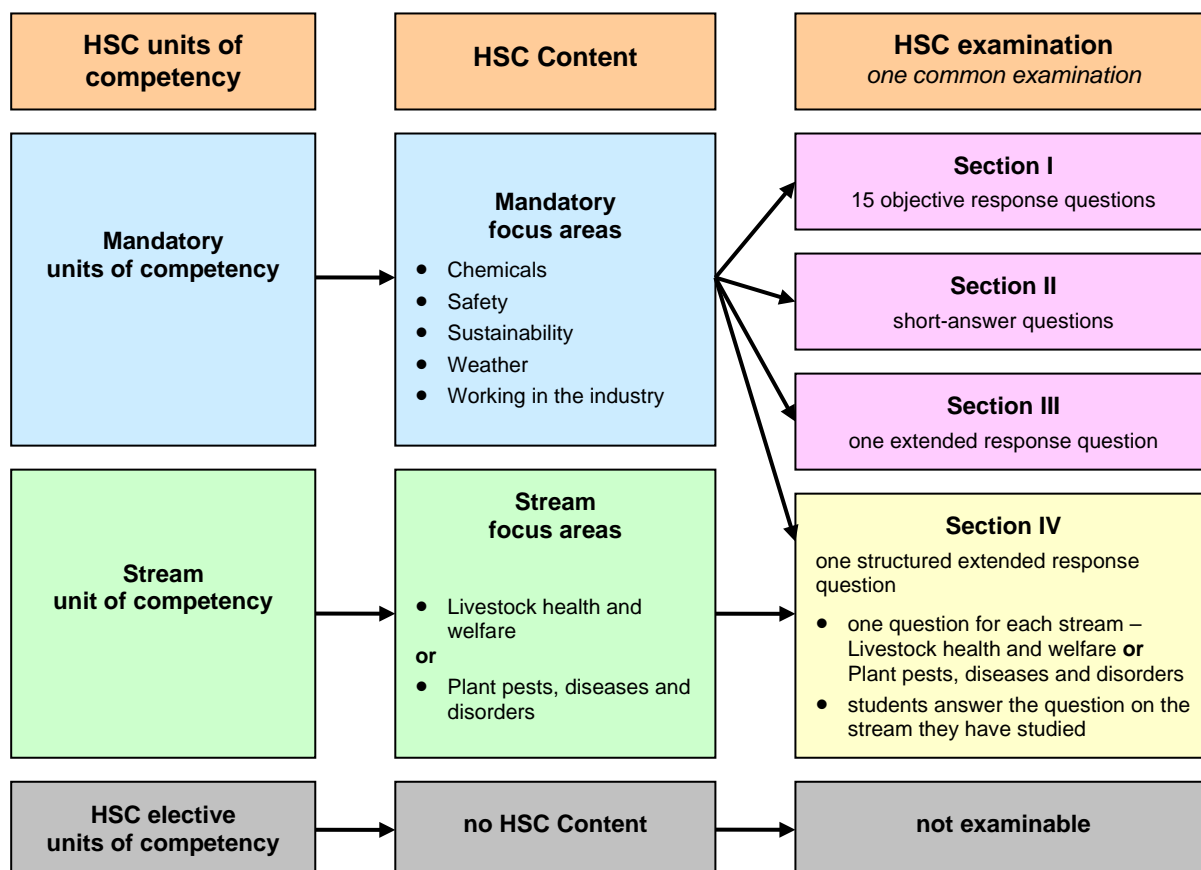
HSC units of competency

HSC Content

HSC examination
one common examination

Mandatory units of competency

Mandatory focus areas
- Chemicals
- Safety
- Sustainability
- Weather
- Working in the industry

Section I
15 objective response questions

Section II
short-answer questions

Section III
one extended response question

Stream unit of competency

Stream focus areas
- Livestock health and welfare
or
- Plant pests, diseases and disorders

Section IV
one structured extended response question
- one question for each stream – Livestock health and welfare **or** Plant pests, diseases and disorders
- students answer the question on the stream they have studied

HSC elective units of competency

no HSC Content

not examinable